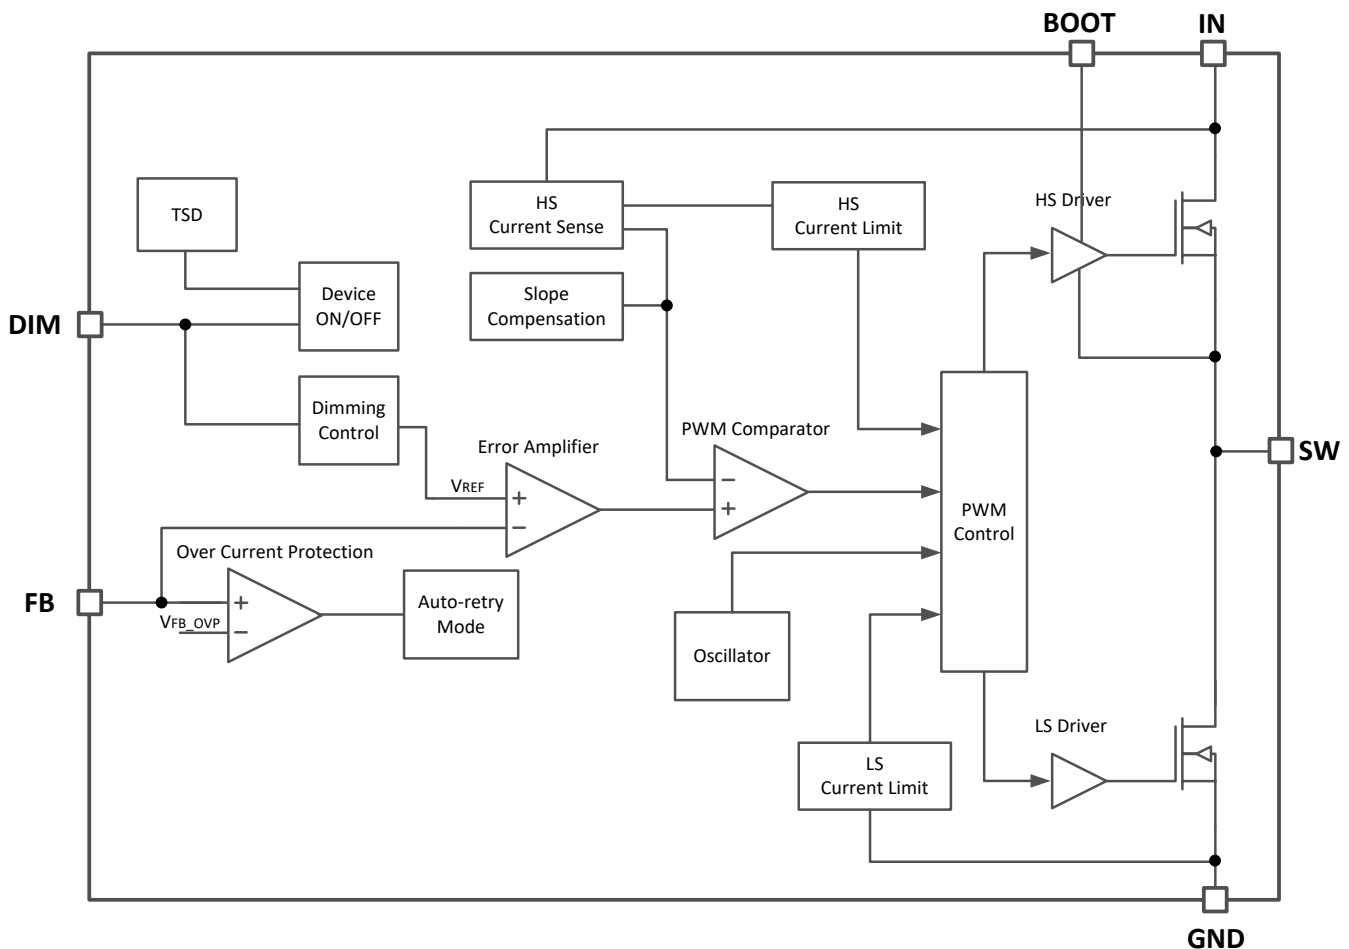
BOOT

IN

TSD

HS Current Sense

HS Current Limit

HS Driver

Device ON/OFF

Slope Compensation

DIM

Dimming Control

Error Amplifier

PWM Comparator

$V_{REF}$

+

−

−

+

SW

PWM Control

Over Current Protection

FB

+

−

$V_{FB\_OVP}$

Auto-retry Mode

Oscillator

LS Driver

LS Current Limit

GND